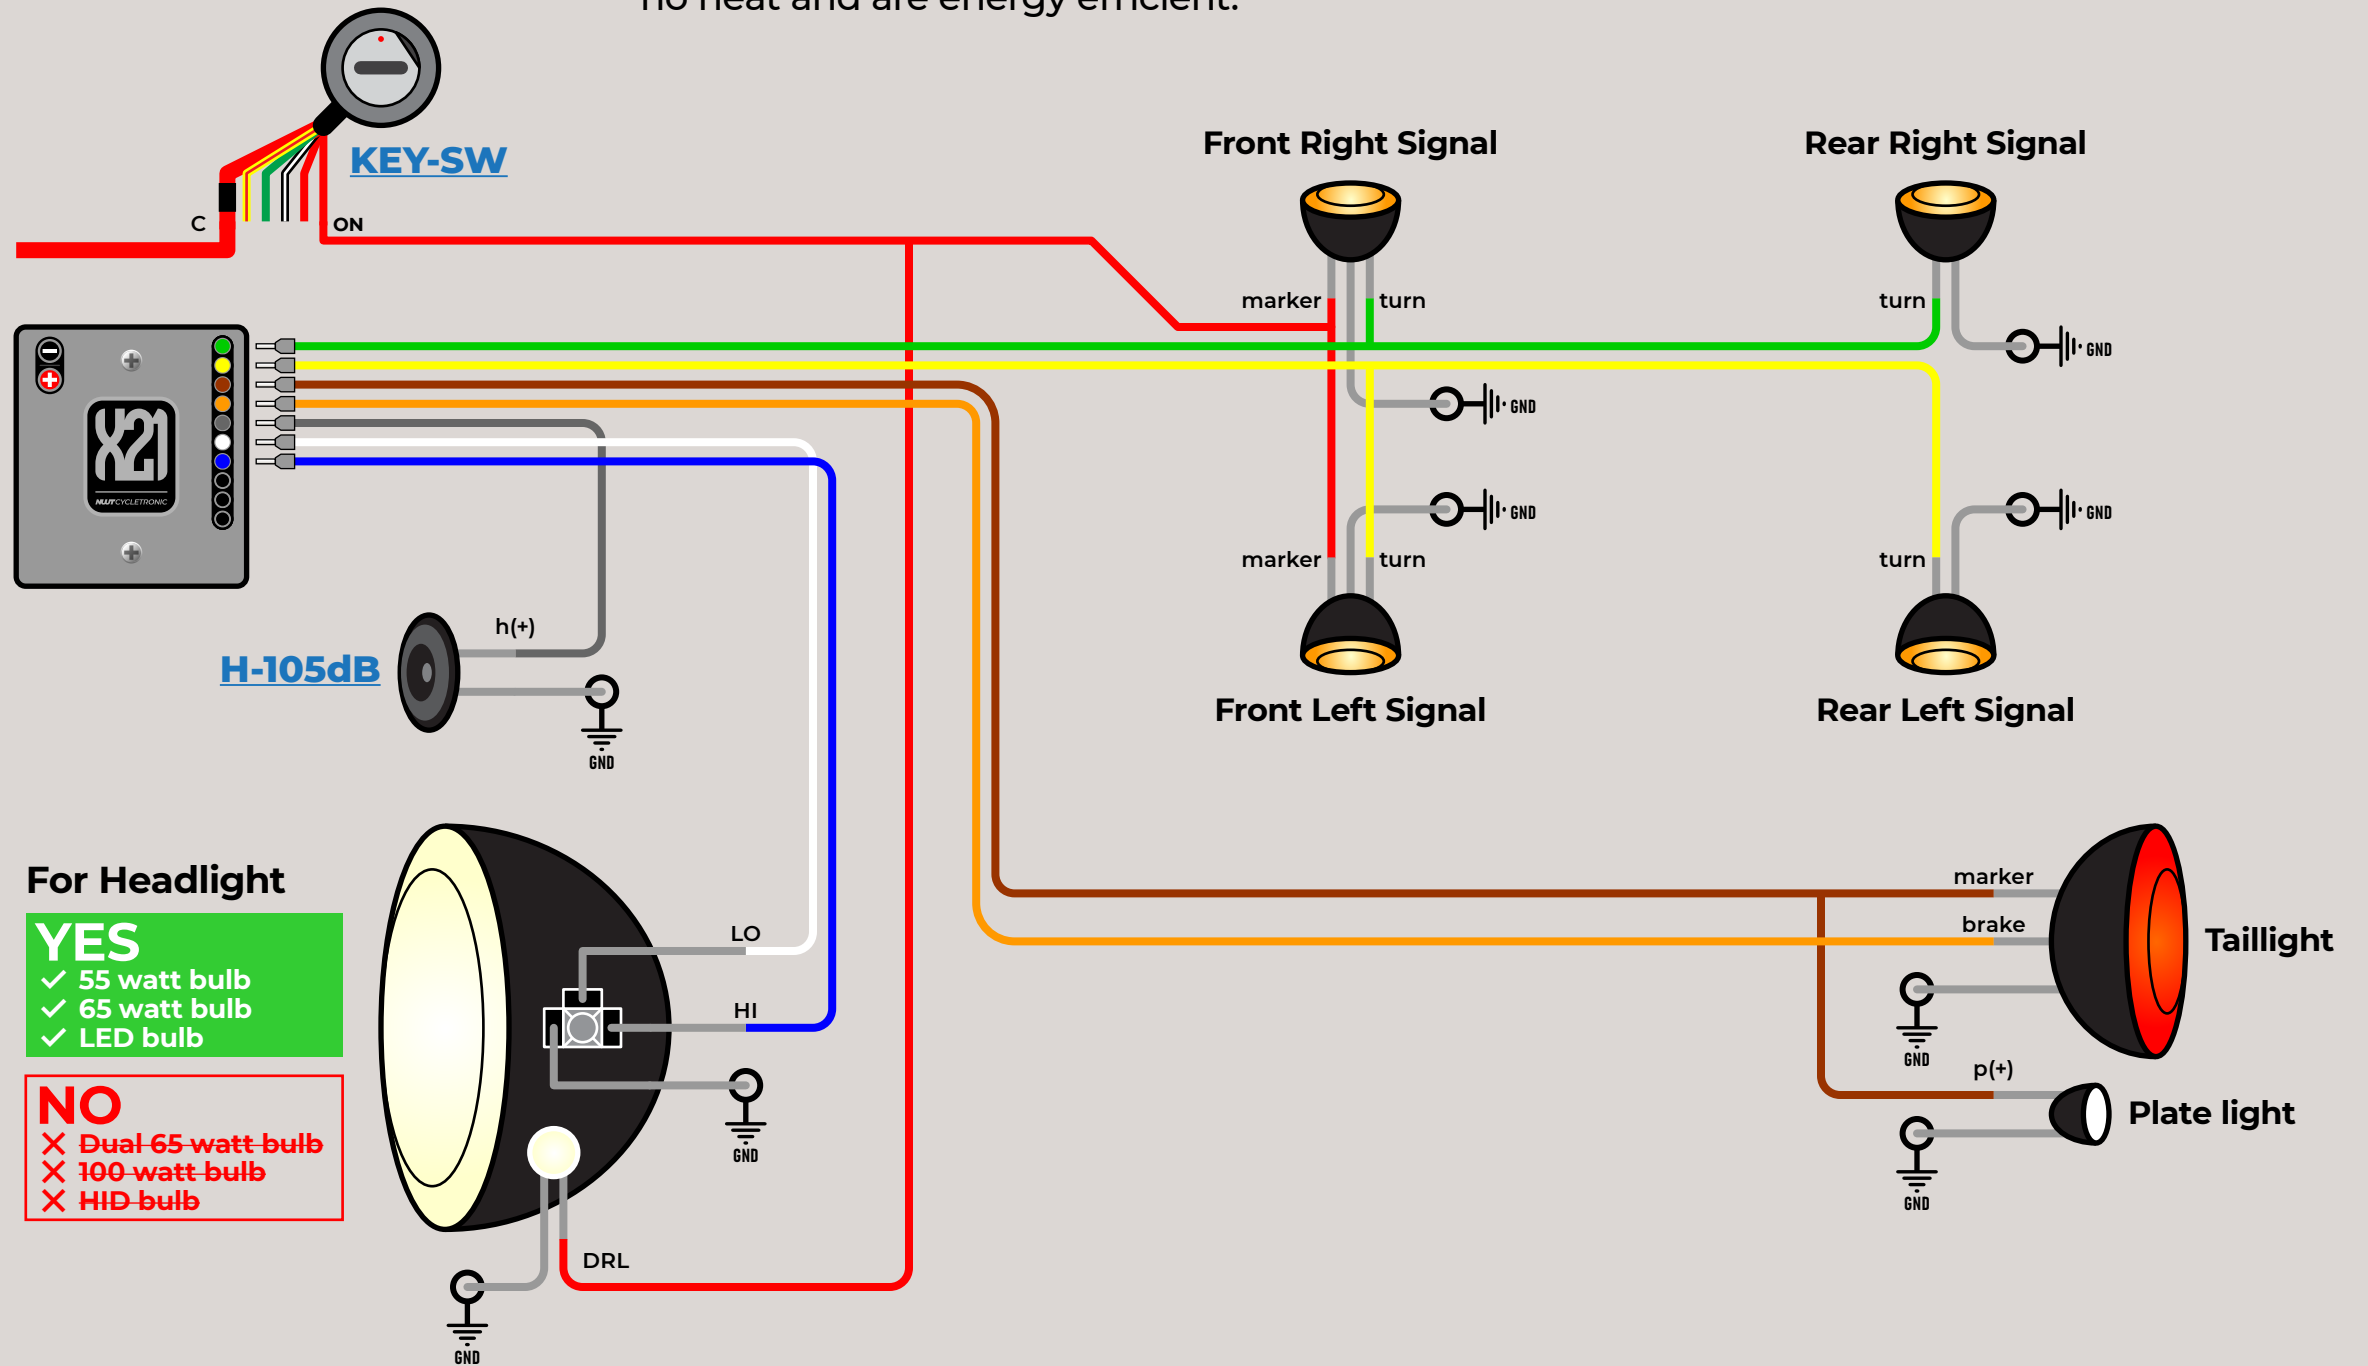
no heat and are energy efficient.

KEY-SW

C

ON

Front Right Signal

Rear Right Signal

marker

turn

turn

GND

GND

GND

GND

marker

turn

turn

Front Left Signal

Rear Left Signal

X21

h(+)

H-105dB

GND

For Headlight

YES
✓ 55 watt bulb
✓ 65 watt bulb
✓ LED bulb

NO
✗ Dual 65 watt bulb
✗ 100 watt bulb
✗ HID bulb

LO

HI

GND

DRL

GND

marker

brake

Taillight

GND

p(+)

Plate light

GND